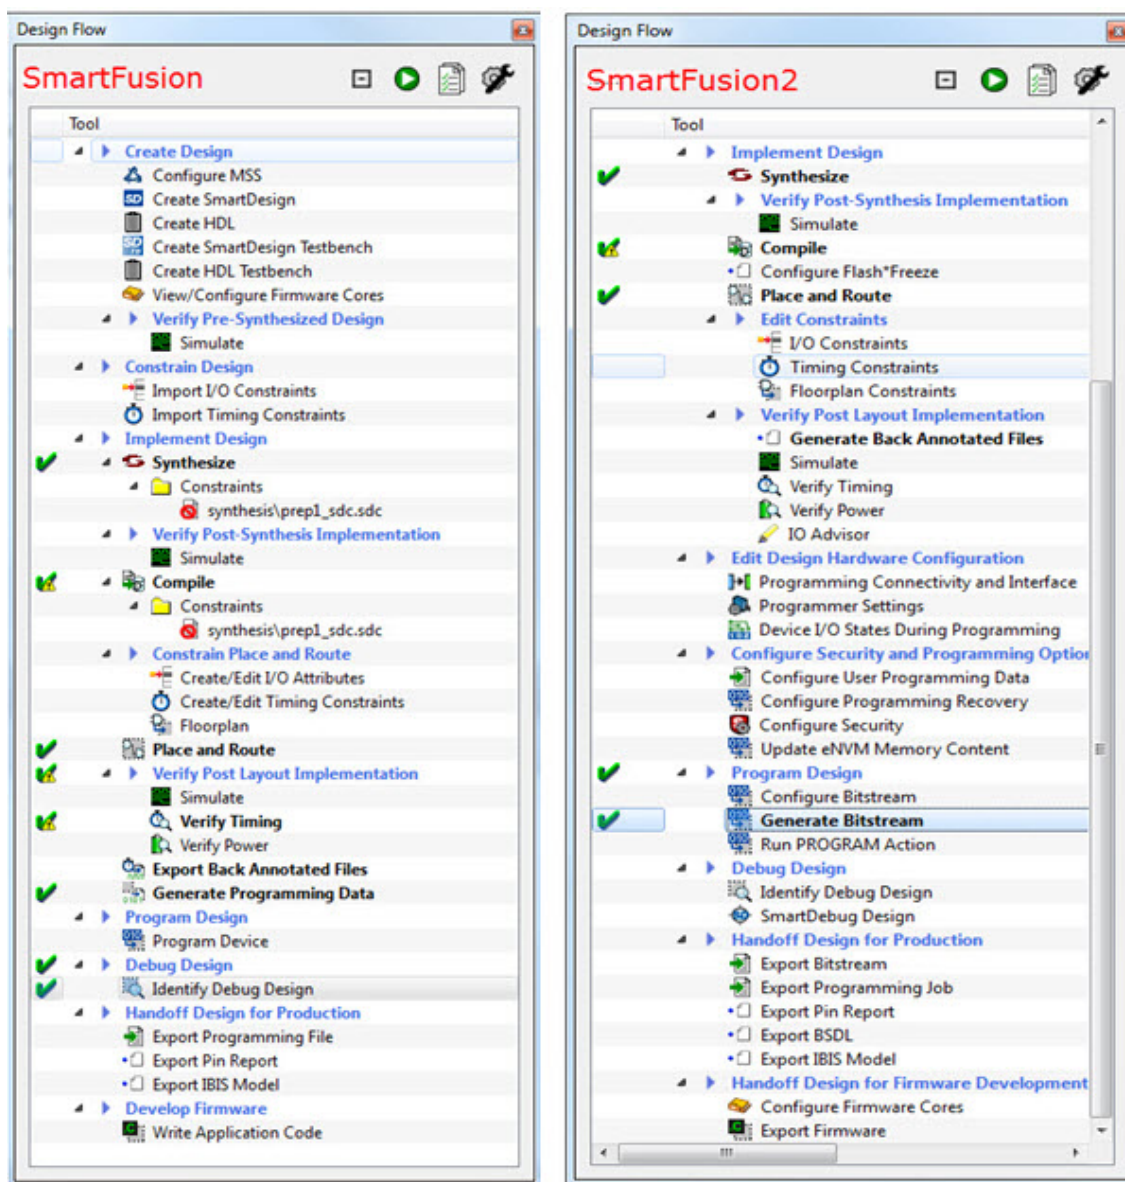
Design Flow

SmartFusion

Tool

Create Design
Configure MSS
Create SmartDesign
Create HDL
Create SmartDesign Testbench
Create HDL Testbench
View/Configure Firmware Cores
Verify Pre-Synthesized Design
Simulate
Constrain Design
Import I/O Constraints
Import Timing Constraints
Implement Design
Synthesize
Constraints
synthesis\prep1_sdc.sdc
Verify Post-Synthesis Implementation
Simulate
Compile
Constraints
synthesis\prep1_sdc.sdc
Constrain Place and Route
Create/Edit I/O Attributes
Create/Edit Timing Constraints
Floorplan
Place and Route
Verify Post Layout Implementation
Simulate
Verify Timing
Verify Power
Export Back Annotated Files
Generate Programming Data
Program Design
Program Device
Debug Design
Identify Debug Design
Handoff Design for Production
Export Programming File
Export Pin Report
Export IBIS Model
Develop Firmware
Write Application Code

Design Flow

SmartFusion2

Tool

Implement Design
Synthesize
Verify Post-Synthesis Implementation
Simulate
Compile
Configure Flash*Freeze
Place and Route
Edit Constraints
I/O Constraints
Timing Constraints
Floorplan Constraints
Verify Post Layout Implementation
Generate Back Annotated Files
Simulate
Verify Timing
Verify Power
IO Advisor
Edit Design Hardware Configuration
Programming Connectivity and Interface
Programmer Settings
Device I/O States During Programming
Configure Security and Programming Optio
Configure User Programming Data
Configure Programming Recovery
Configure Security
Update eNVM Memory Content
Program Design
Configure Bitstream
Generate Bitstream
Run PROGRAM Action
Debug Design
Identify Debug Design
SmartDebug Design
Handoff Design for Production
Export Bitstream
Export Programming Job
Export Pin Report
Export BSDL
Export IBIS Model
Handoff Design for Firmware Development
Configure Firmware Cores
Export Firmware